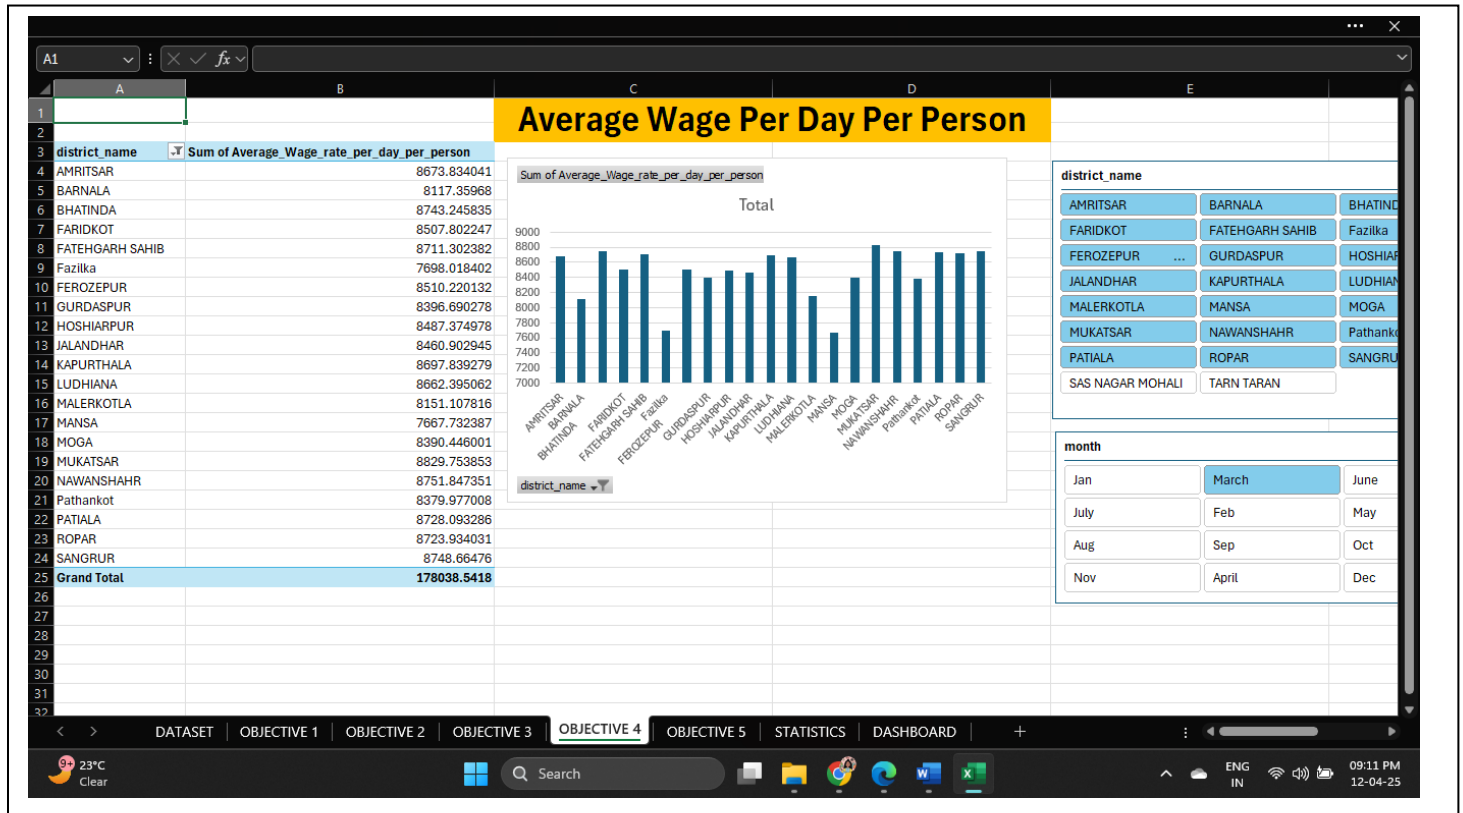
A1

| | A | B |
|---|---|---|
| 1 | | |
| 2 | | |
| 3 | district_name | Sum of Average_Wage_rate_per_day_per_person |
| 4 | AMRITSAR | 8673.834041 |
| 5 | BARNALA | 8117.35968 |
| 6 | BHATINDA | 8743.245835 |
| 7 | FARIDKOT | 8507.802247 |
| 8 | FATEHGARH SAHIB | 8711.302382 |
| 9 | Fazilka | 7698.018402 |
| 10 | FEROZEPUR | 8510.220132 |
| 11 | GURDASPUR | 8396.690278 |
| 12 | HOSHIARPUR | 8487.374978 |
| 13 | JALANDHAR | 8460.902945 |
| 14 | KAPURTHALA | 8697.839279 |
| 15 | LUDHIANA | 8662.395062 |
| 16 | MALERKOTLA | 8151.107816 |
| 17 | MANSA | 7667.732387 |
| 18 | MOGA | 8390.446001 |
| 19 | MUKATSAR | 8829.753853 |
| 20 | NAWANSHAHR | 8751.847351 |
| 21 | Pathankot | 8379.977008 |
| 22 | PATIALA | 8728.093286 |
| 23 | ROPAR | 8723.934031 |
| 24 | SANGRUR | 8748.66476 |
| 25 | Grand Total | 178038.5418 |

26 27 28 29 30 31 32

Average Wage Per Day Per Person

Sum of Average_Wage_rate_per_day_per_person

Total

9000 8800 8600 8400 8200 8000 7800 7600 7400 7200 7000

AMRITSAR BARNALA BHATINDA FARIDKOT FATEHGARH SAHIB Fazilka FEROZEPUR GURDASPUR HOSHIARPUR JALANDHAR KAPURTHALA LUDHIANA MALERKOTLA MANSA MOGA MUKATSAR NAWANSHAHR Pathankot PATIALA ROPAR SANGRUR

district_name

district_name
AMRITSAR | BARNALA | BHATIND
FARIDKOT | FATEHGARH SAHIB | Fazilka
FEROZEPUR ... | GURDASPUR | HOSHIAR
JALANDHAR | KAPURTHALA | LUDHIAN
MALERKOTLA | MANSA | MOGA
MUKATSAR | NAWANSHAHR | Pathank
PATIALA | ROPAR | SANGRU
SAS NAGAR MOHALI | TARN TARAN

month
Jan | March | June
July | Feb | May
Aug | Sep | Oct
Nov | April | Dec

DATASET | OBJECTIVE 1 | OBJECTIVE 2 | OBJECTIVE 3 | OBJECTIVE 4 | OBJECTIVE 5 | STATISTICS | DASHBOARD | +

23°C Clear
Search
ENG IN
09:11 PM 12-04-25